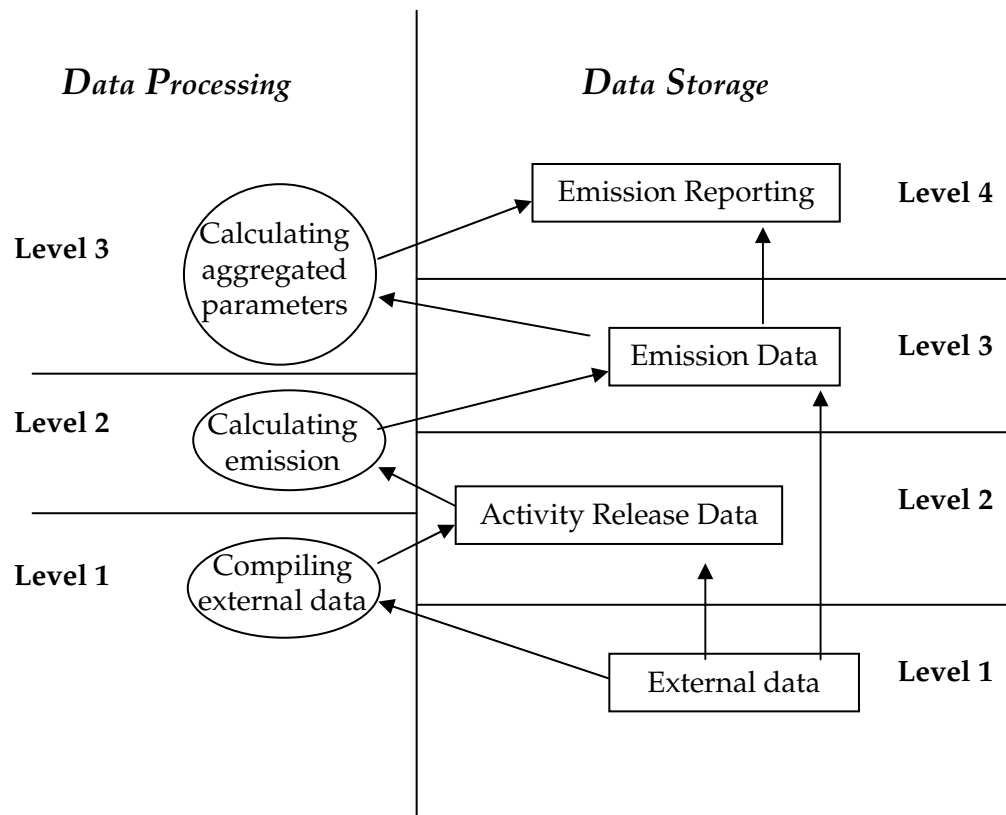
Data Processing

Data Storage

Emission Reporting

Level 4

Level 3

Calculating aggregated parameters

Emission Data

Level 3

Level 2

Calculating emission

Level 2

Activity Release Data

Level 1

Compiling external data

External data

Level 1